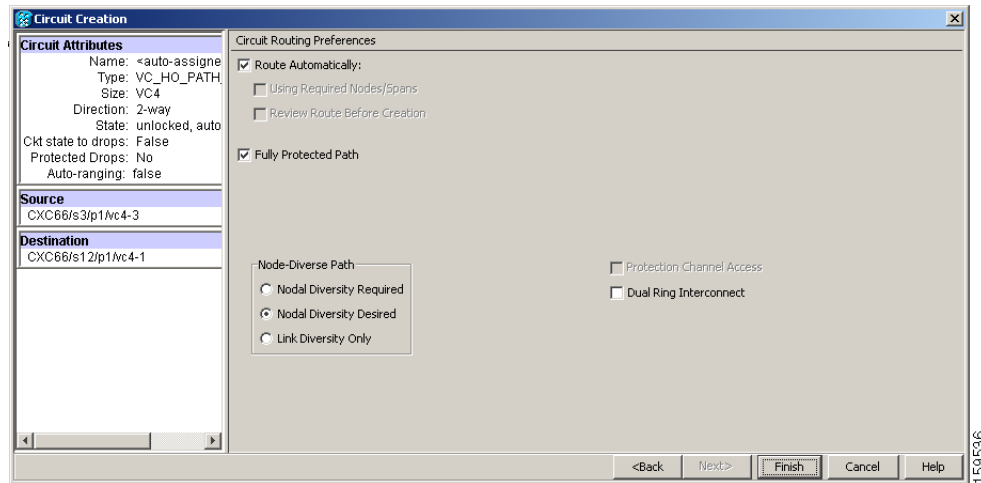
Circuit Creation

Circuit Attributes
Name: <auto-assigne
Type: VC_HO_PATH_
Size: VC4
Direction: 2-way
State: unlocked, auto
Ckt state to drops: False
Protected Drops: No
Auto-ranging: false

Source
CXC66/s3/p1/vc4-3

Destination
CXC66/s12/p1/vc4-1

Circuit Routing Preferences
Route Automatically:
Using Required Nodes/Spans
Review Route Before Creation
Fully Protected Path

Node-Diverse Path
Nodal Diversity Required
Nodal Diversity Desired
Link Diversity Only

Protection Channel Access
Dual Ring Interconnect

<Back Next> Finish Cancel Help

159536